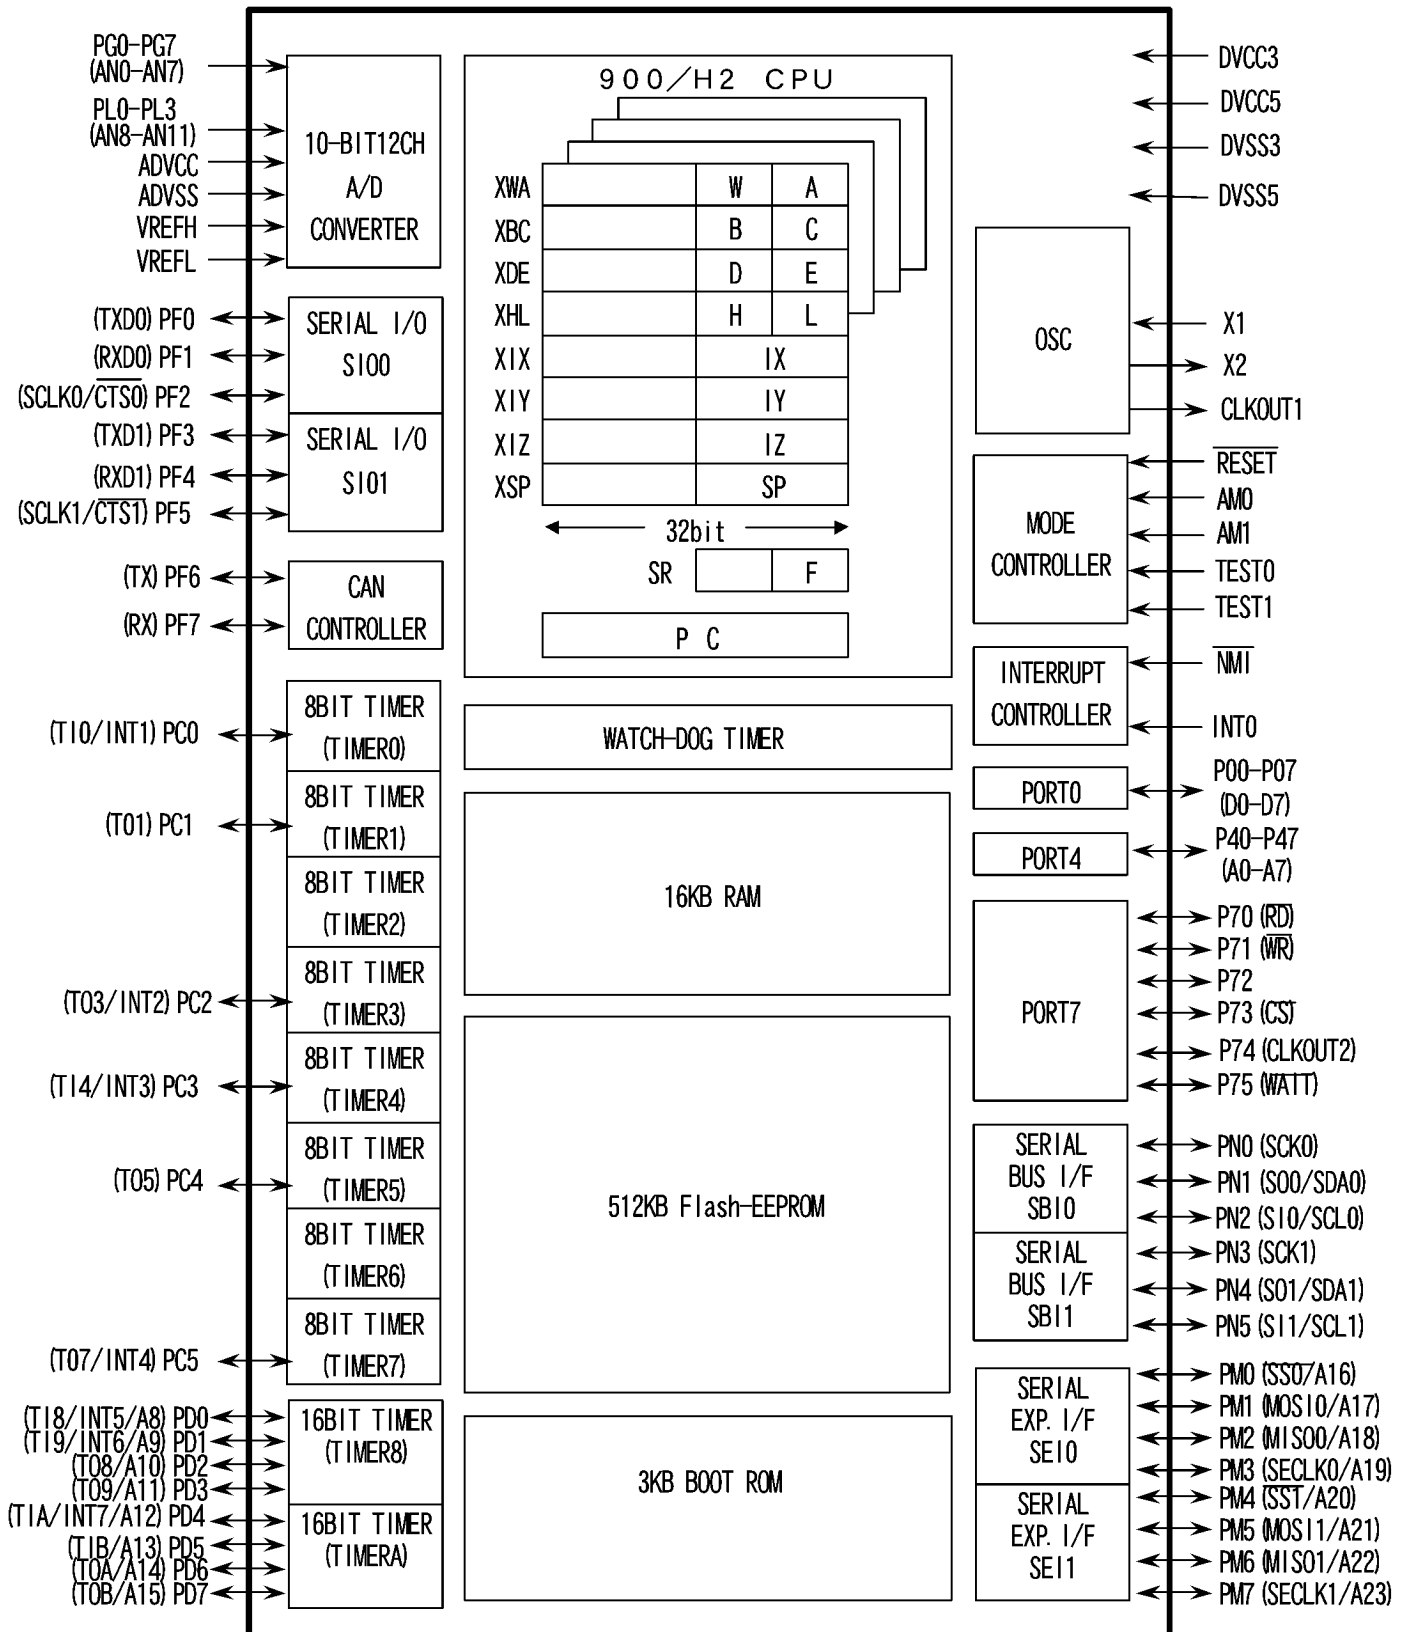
PG0–PG7 (AN0–AN7)
PL0–PL3 (AN8–AN11)
ADVCC
ADVSS
VREFH
VREFL

10-BIT12CH A/D CONVERTER

(TXD0) PF0
(RXD0) PF1
(SCLK0/$\overline{CTS0}$) PF2
(TXD1) PF3
(RXD1) PF4
(SCLK1/$\overline{CTS1}$) PF5

SERIAL I/O SIO0
SERIAL I/O SIO1

(TX) PF6
(RX) PF7

CAN CONTROLLER

(TI0/INT1) PC0
(TO1) PC1
(TO3/INT2) PC2
(TI4/INT3) PC3
(TO5) PC4
(TO7/INT4) PC5

8BIT TIMER (TIMER0)
8BIT TIMER (TIMER1)
8BIT TIMER (TIMER2)
8BIT TIMER (TIMER3)
8BIT TIMER (TIMER4)
8BIT TIMER (TIMER5)
8BIT TIMER (TIMER6)
8BIT TIMER (TIMER7)

(TI8/INT5/A8) PD0
(TI9/INT6/A9) PD1
(TO8/A10) PD2
(TO9/A11) PD3
(TIA/INT7/A12) PD4
(TIB/A13) PD5
(TOA/A14) PD6
(TOB/A15) PD7

16BIT TIMER (TIMER8)
16BIT TIMER (TIMERA)

900/H2 CPU

| XWA | | W | A |
|---|---|---|---|
| XBC | | B | C |
| XDE | | D | E |
| XHL | | H | L |
| XIX | | IX | |
| XIY | | IY | |
| XIZ | | IZ | |
| XSP | | SP | |

32bit
SR F
P C

WATCH-DOG TIMER
16KB RAM
512KB Flash-EEPROM
3KB BOOT ROM

DVCC3
DVCC5
DVSS3
DVSS5

OSC
X1
X2
CLKOUT1

MODE CONTROLLER
$\overline{RESET}$
AM0
AM1
TEST0
TEST1

INTERRUPT CONTROLLER
$\overline{NMI}$
INT0

PORT0
P00–P07 (D0–D7)
PORT4
P40–P47 (A0–A7)

PORT7
P70 ($\overline{RD}$)
P71 ($\overline{WR}$)
P72
P73 ($\overline{CS}$)
P74 (CLKOUT2)
P75 ($\overline{WAIT}$)

SERIAL BUS I/F SBI0
SERIAL BUS I/F SBI1
PN0 (SCK0)
PN1 (SO0/SDA0)
PN2 (SI0/SCL0)
PN3 (SCK1)
PN4 (SO1/SDA1)
PN5 (SI1/SCL1)

SERIAL EXP. I/F SEI0
SERIAL EXP. I/F SEI1
PM0 ($\overline{SS0}$/A16)
PM1 (MOSI0/A17)
PM2 (MISO0/A18)
PM3 (SECLK0/A19)
PM4 ($\overline{SST}$/A20)
PM5 (MOSI1/A21)
PM6 (MISO1/A22)
PM7 (SECLK1/A23)